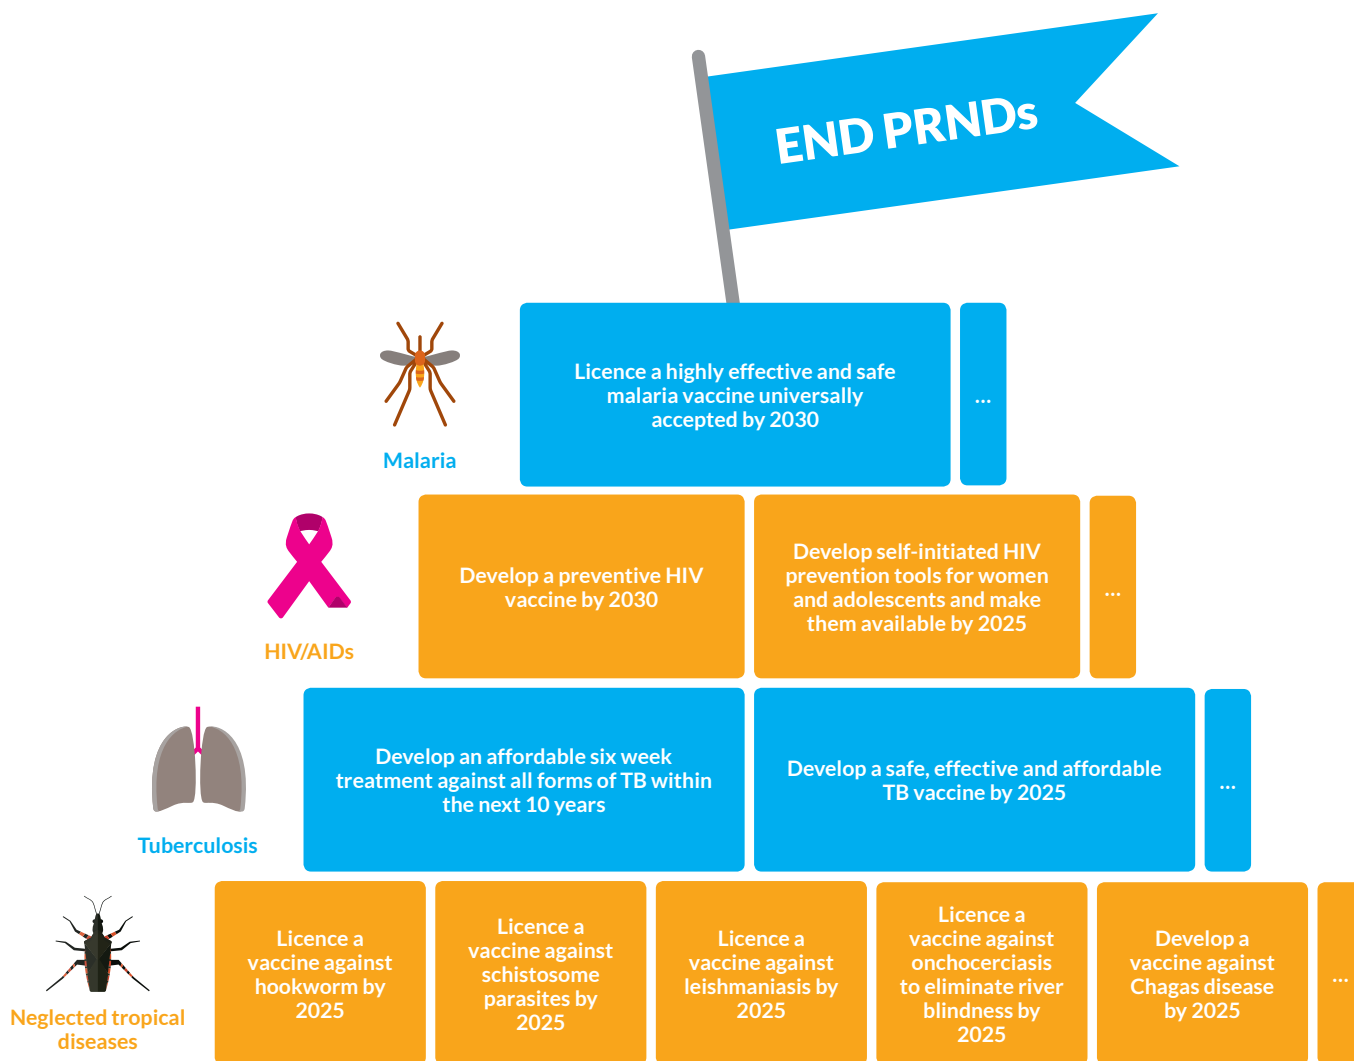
END PRNDs

Malaria

Licence a highly effective and safe malaria vaccine universally accepted by 2030

...

HIV/AIDs

Develop a preventive HIV vaccine by 2030

Develop self-initiated HIV prevention tools for women and adolescents and make them available by 2025

...

Tuberculosis

Develop an affordable six week treatment against all forms of TB within the next 10 years

Develop a safe, effective and affordable TB vaccine by 2025

...

Neglected tropical diseases

Licence a vaccine against hookworm by 2025

Licence a vaccine against schistosome parasites by 2025

Licence a vaccine against leishmaniasis by 2025

Licence a vaccine against onchocerciasis to eliminate river blindness by 2025

Develop a vaccine against Chagas disease by 2025

...